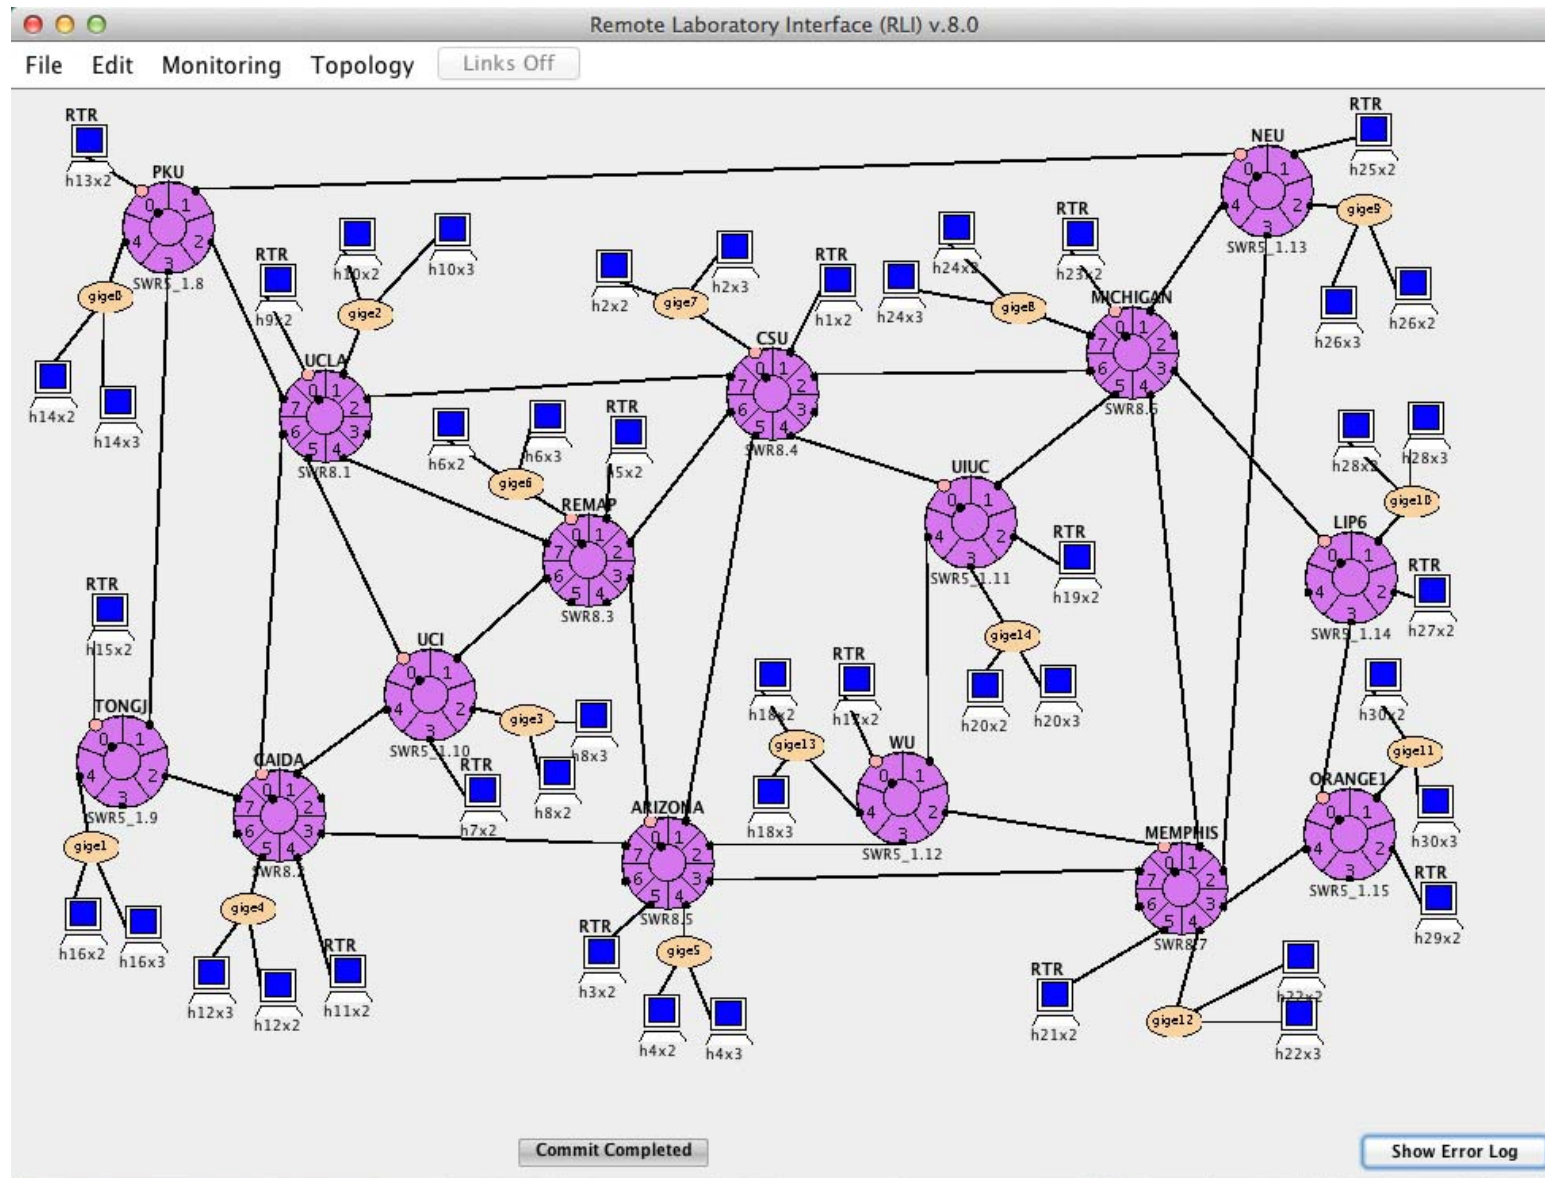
Remote Laboratory Interface (RLI) v.8.0

File Edit Monitoring Topology Links Off

RTR
h13x2
PKU
SWR5_1.8
gige0
h14x2
h14x3
RTR
h9x2
h10x2
h10x3
gige2
UCLA
SWR8.1
h2x2
h2x3
gige7
RTR
h1x2
CSU
SWR8.4
h24x2
h24x3
gige8
RTR
h23x2
MICHIGAN
SWR8.6
NEU
SWR5_1.13
RTR
h25x2
gige9
h26x3
h26x2
h6x2
h6x3
gige6
RTR
h5x2
REMAP
SWR8.3
UIUC
SWR5_1.11
RTR
h19x2
h28x2
h28x3
gige10
LIP6
SWR5_1.14
RTR
h27x2
RTR
h15x2
TONGJI
SWR5_1.9
UCI
SWR5_1.10
gige3
h8x3
h8x2
RTR
h7x2
CAIDA
SWR8.2
gige14
h20x2
h20x3
h18x2
RTR
h17x2
gige13
h18x3
WU
SWR5_1.12
h30x2
gige11
h30x3
ORANGE1
SWR5_1.15
RTR
h29x2
gige1
h16x2
h16x3
gige4
h12x3
h12x2
RTR
h11x2
ARIZONA
SWR8.5
RTR
h3x2
gige5
h4x2
h4x3
MEMPHIS
SWR8.7
RTR
h21x2
gige12
h22x2
h22x3

Commit Completed
Show Error Log